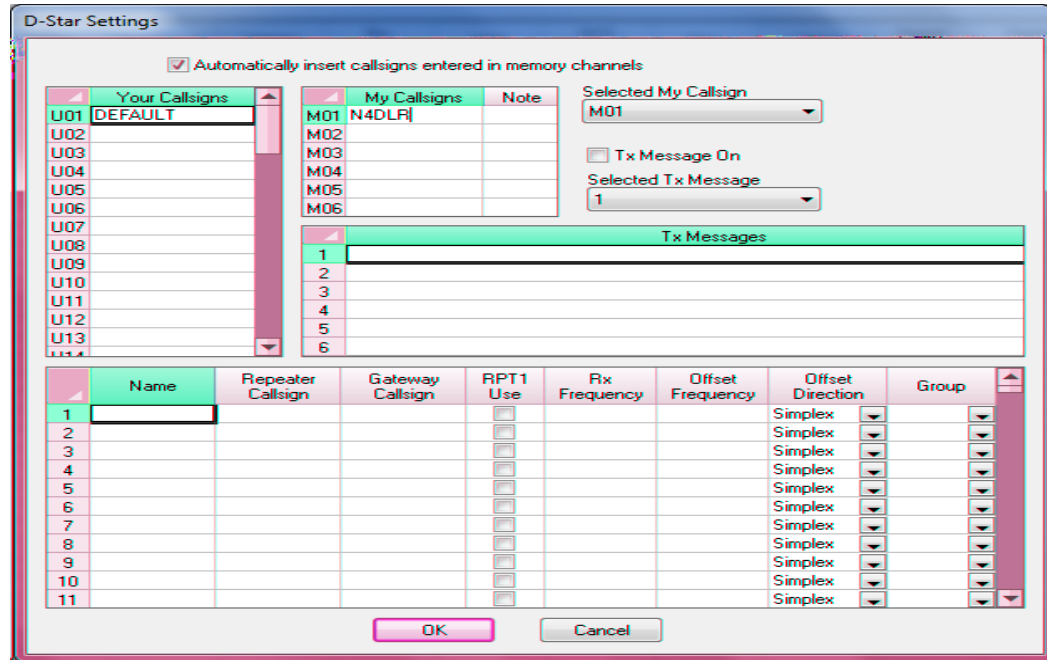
D-Star Settings

Automatically insert callsigns entered in memory channels

| | Your Callsigns |
|---|---|
| U01 | DEFAULT |
| U02 | |
| U03 | |
| U04 | |
| U05 | |
| U06 | |
| U07 | |
| U08 | |
| U09 | |
| U10 | |
| U11 | |
| U12 | |
| U13 | |

| | My Callsigns | Note |
|---|---|---|
| M01 | N4DLR | |
| M02 | | |
| M03 | | |
| M04 | | |
| M05 | | |
| M06 | | |

Selected My Callsign
M01

Tx Message On

Selected Tx Message
1

| | Tx Messages |
|---|---|
| 1 | |
| 2 | |
| 3 | |
| 4 | |
| 5 | |
| 6 | |

| | Name | Repeater Callsign | Gateway Callsign | RPT1 Use | Rx Frequency | Offset Frequency | Offset Direction | Group |
|---|---|---|---|---|---|---|---|---|
| 1 | | | | | | | Simplex | |
| 2 | | | | | | | Simplex | |
| 3 | | | | | | | Simplex | |
| 4 | | | | | | | Simplex | |
| 5 | | | | | | | Simplex | |
| 6 | | | | | | | Simplex | |
| 7 | | | | | | | Simplex | |
| 8 | | | | | | | Simplex | |
| 9 | | | | | | | Simplex | |
| 10 | | | | | | | Simplex | |
| 11 | | | | | | | Simplex | |

OK
Cancel